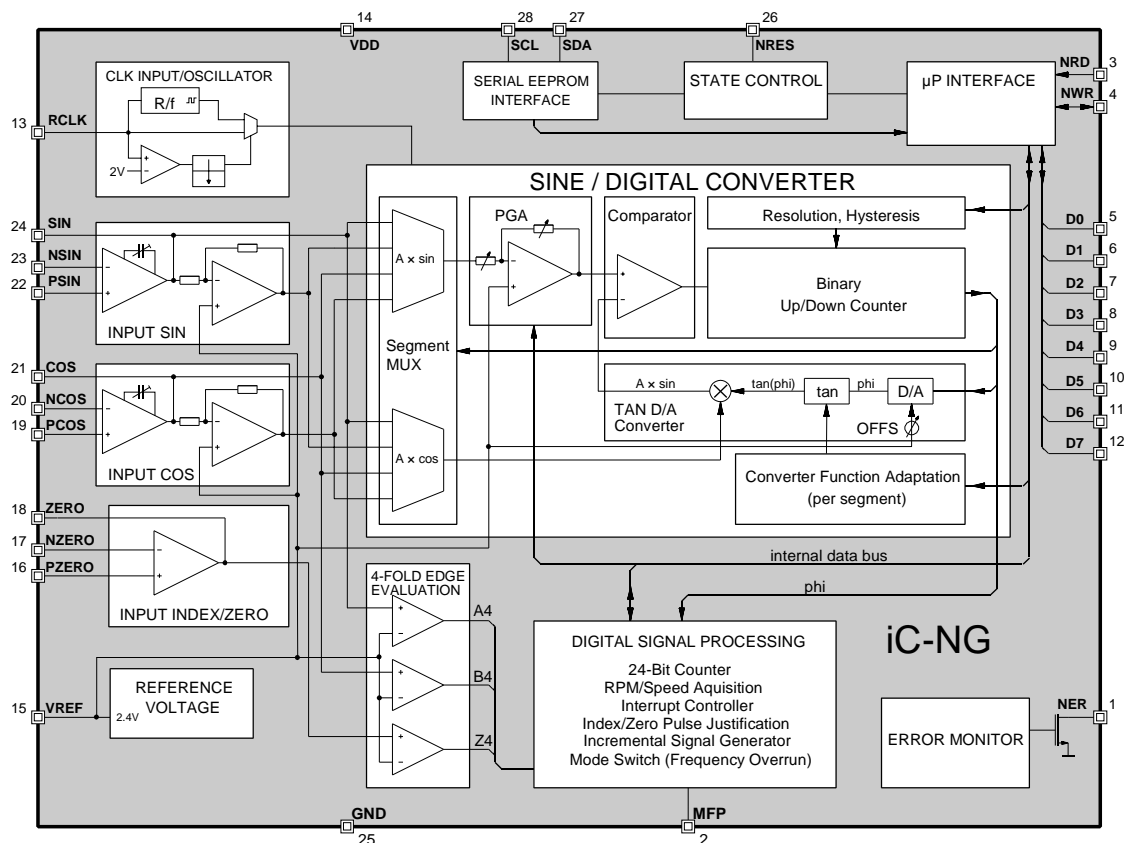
14 VDD

28 SCL

27 SDA

26 NRES

SERIAL EEPROM INTERFACE

STATE CONTROL

µP INTERFACE

NRD 3

NWR 4

CLK INPUT/OSCILLATOR

R/f

2V

13 RCLK

SINE / DIGITAL CONVERTER

24 SIN

23 NSIN

22 PSIN

INPUT SIN

21 COS

20 NCOS

19 PCOS

INPUT COS

A × sin

PGA

Comparator

Resolution, Hysteresis

Binary Up/Down Counter

D0 5

D1 6

D2 7

D3 8

D4 9

D5 10

D6 11

D7 12

Segment MUX

A × sin

tan(phi)

tan

phi

D/A

TAN D/A Converter

OFFS

A × cos

Converter Function Adaptation (per segment)

18 ZERO

17 NZERO

16 PZERO

INPUT INDEX/ZERO

internal data bus

4-FOLD EDGE EVALUATION

A4

B4

Z4

phi

DIGITAL SIGNAL PROCESSING

24-Bit Counter
RPM/Speed Aquisition
Interrupt Controller
Index/Zero Pulse Justification
Incremental Signal Generator
Mode Switch (Frequency Overrun)

iC-NG

15 VREF

REFERENCE VOLTAGE

2.4V

ERROR MONITOR

NER 1

GND 25

MFP 2